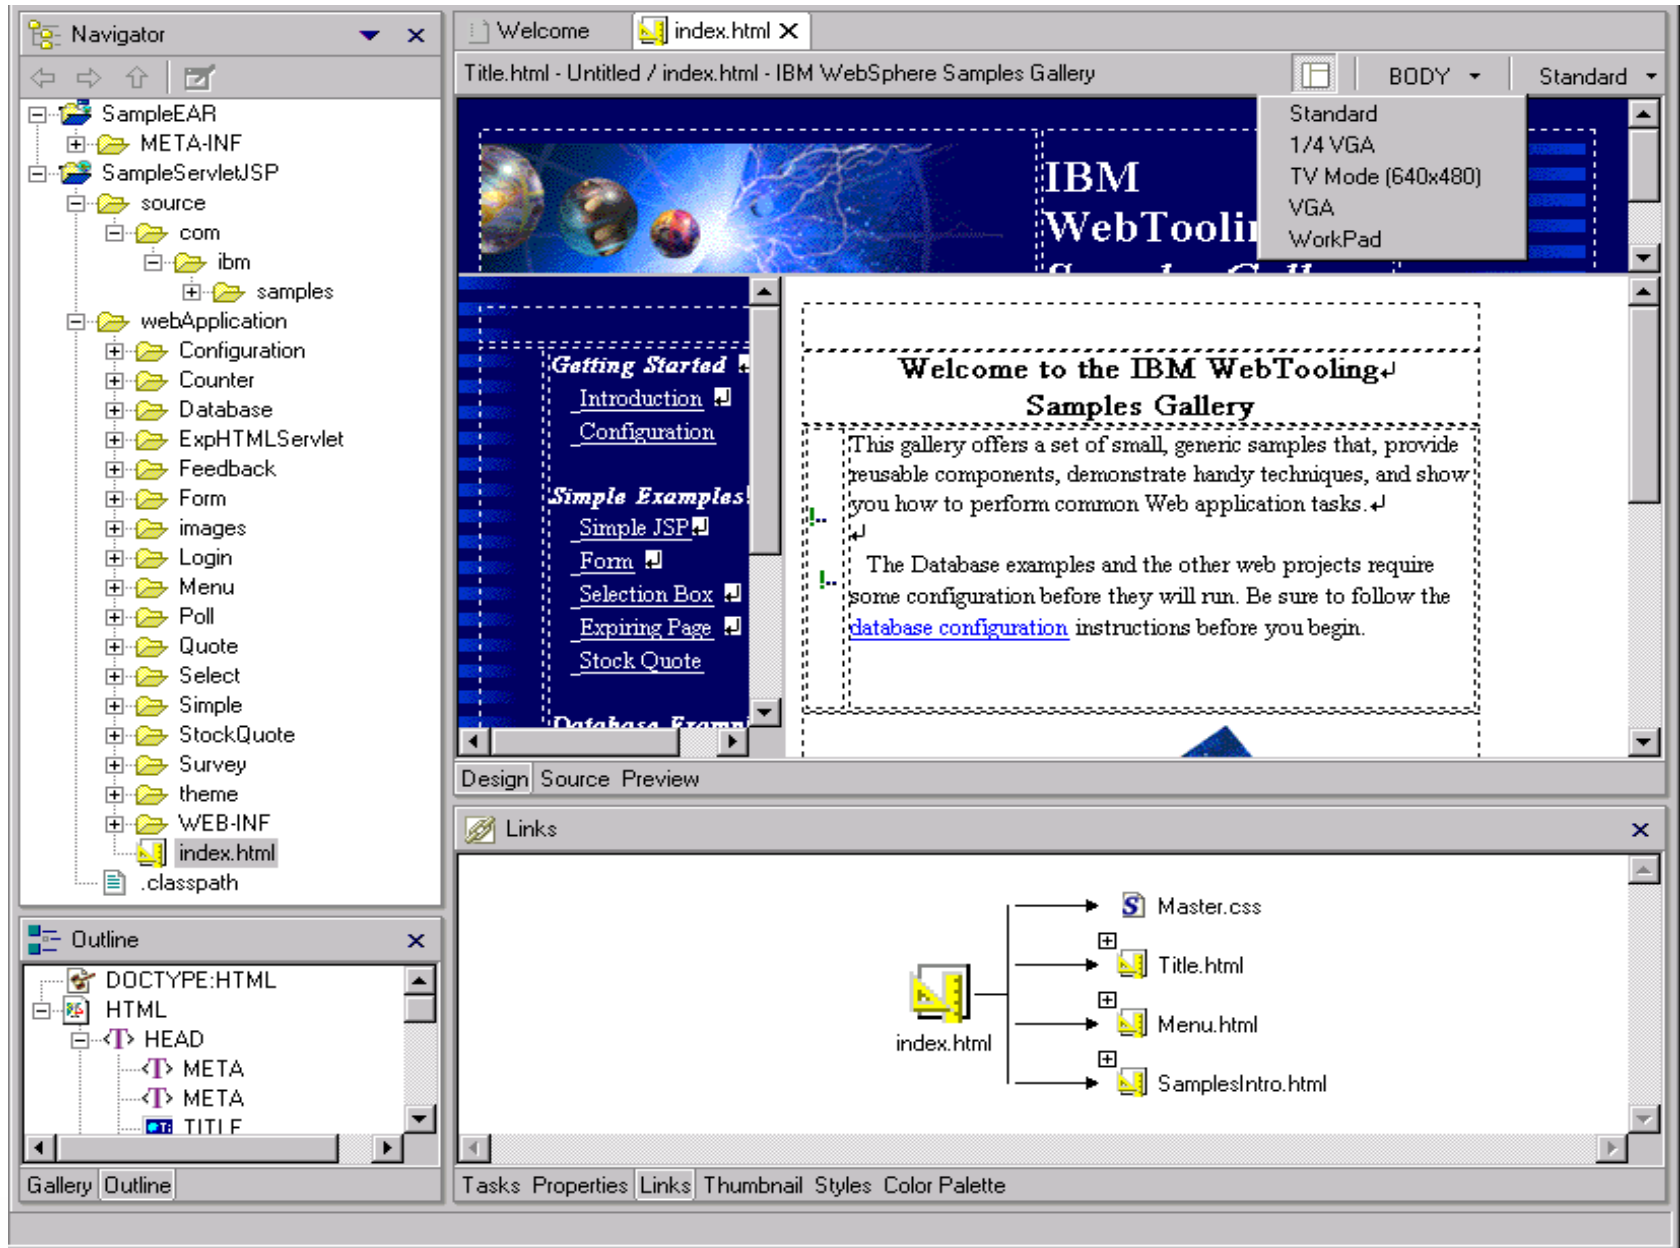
Navigator

SampleEAR
META-INF
SampleServletJSP
source
com
ibm
samples
webApplication
Configuration
Counter
Database
ExpHTMLServlet
Feedback
Form
images
Login
Menu
Poll
Quote
Select
Simple
StockQuote
Survey
theme
WEB-INF
index.html
.classpath

Outline

DOCTYPE:HTML
HTML
HEAD
META
META
TITLE

Gallery Outline

Welcome
index.html

Title.html - Untitled / index.html - IBM WebSphere Samples Gallery

BODY
Standard

Standard
1/4 VGA
TV Mode (640x480)
VGA
WorkPad

IBM
WebTooli

Getting Started
Introduction
Configuration
Simple Examples
Simple JSP
Form
Selection Box
Expiring Page
Stock Quote
Database Exampl

Welcome to the IBM WebTooling Samples Gallery

This gallery offers a set of small, generic samples that, provide reusable components, demonstrate handy techniques, and show you how to perform common Web application tasks.

The Database examples and the other web projects require some configuration before they will run. Be sure to follow the database configuration instructions before you begin.

Design Source Preview

Links

Master.css
Title.html
Menu.html
SamplesIntro.html
index.html

Tasks Properties Links Thumbnail Styles Color Palette